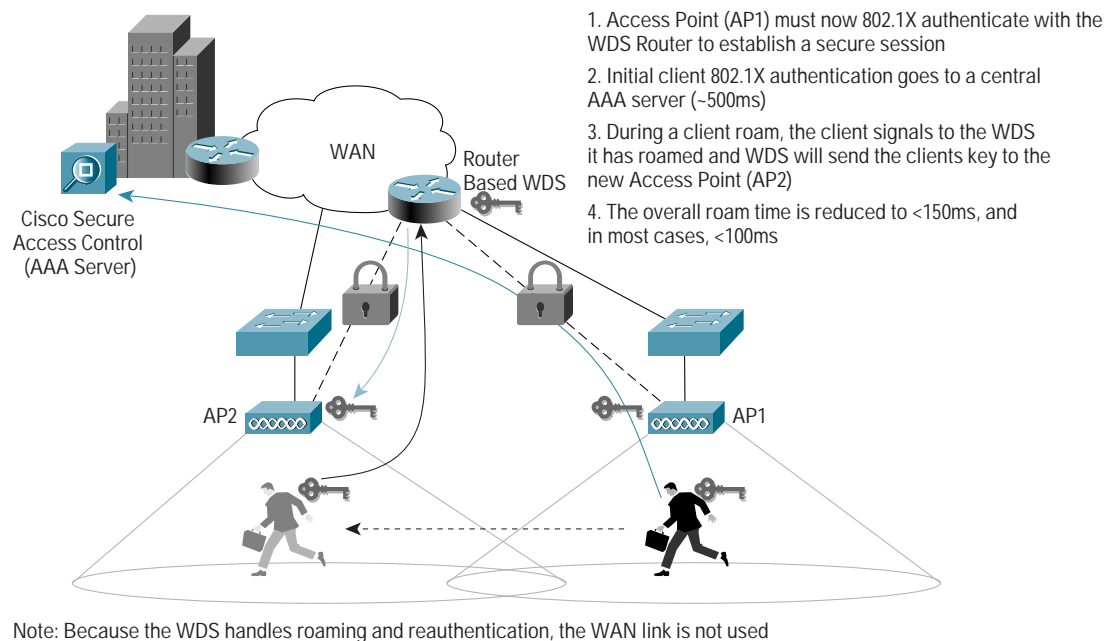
1. Access Point (AP1) must now 802.1X authenticate with the WDS Router to establish a secure session

2. Initial client 802.1X authentication goes to a central AAA server (~500ms)

3. During a client roam, the client signals to the WDS it has roamed and WDS will send the clients key to the new Access Point (AP2)

4. The overall roam time is reduced to <150ms, and in most cases, <100ms

WAN

Router Based WDS

Cisco Secure Access Control (AAA Server)

AP2

AP1

Note: Because the WDS handles roaming and reauthentication, the WAN link is not used